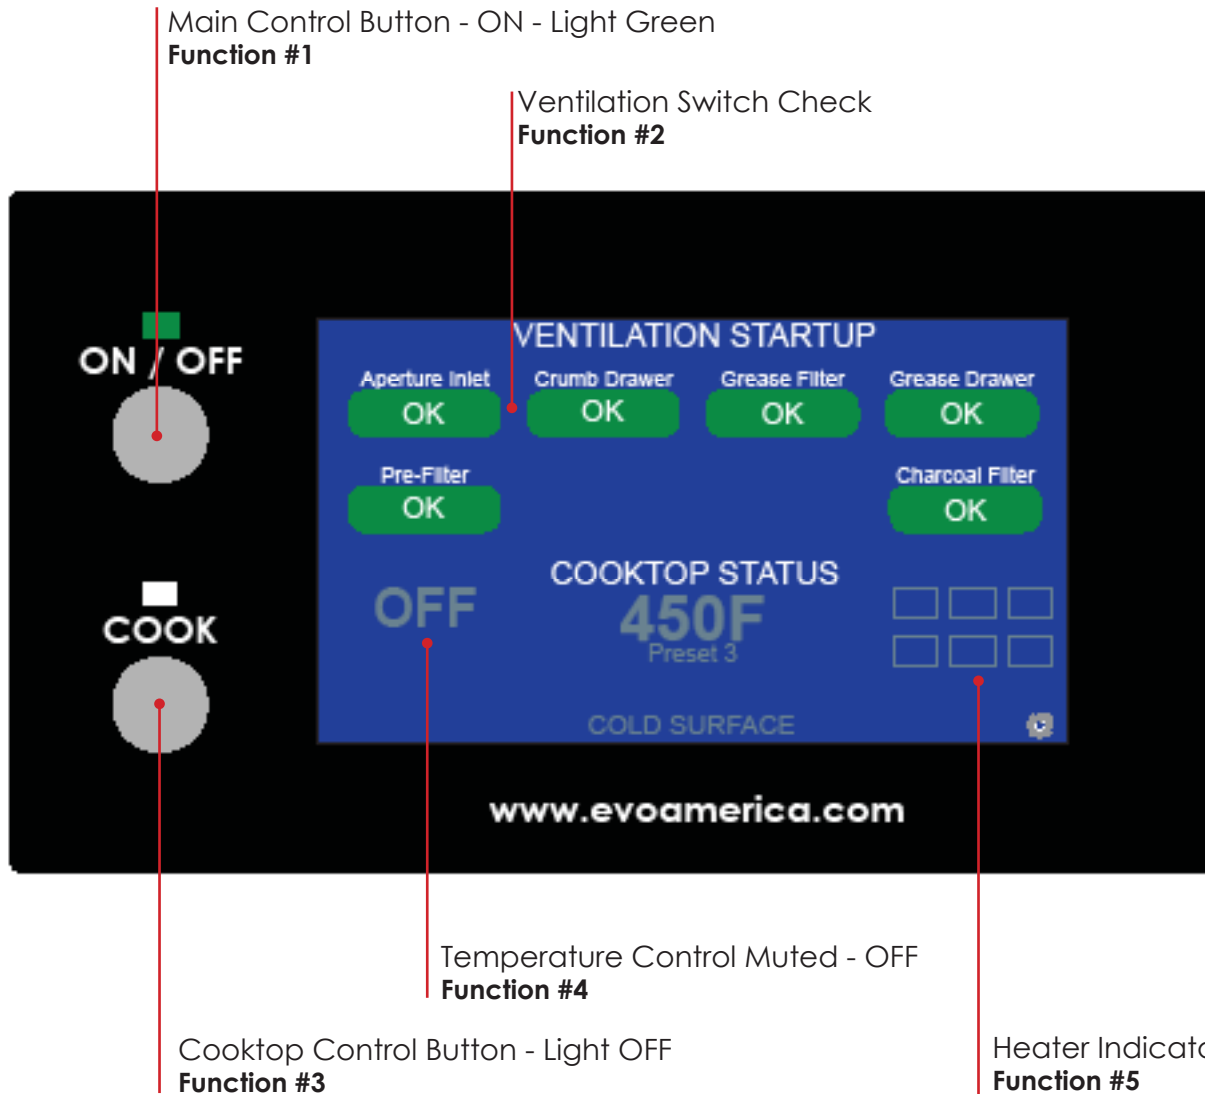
Main Control Button - ON - Light Green
Function #1

Ventilation Switch Check
Function #2

ON / OFF

COOK

VENTILATION STARTUP

Aperture Inlet
OK

Crumb Drawer
OK

Grease Filter
OK

Grease Drawer
OK

Pre-Filter
OK

Charcoal Filter
OK

COOKTOP STATUS

OFF

450F
Preset 3

COLD SURFACE

www.evoamerica.com

Temperature Control Muted - OFF
Function #4

Cooktop Control Button - Light OFF
Function #3

Heater Indicat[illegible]
Function #5